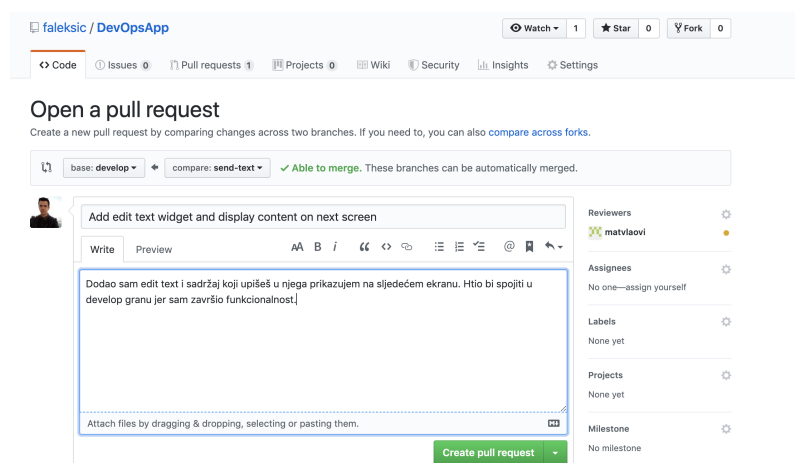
faleksic / DevOpsApp

Watch 1 Star 0 Fork 0

Code Issues 0 Pull requests 1 Projects 0 Wiki Security Insights Settings

Open a pull request

Create a new pull request by comparing changes across two branches. If you need to, you can also compare across forks.

base: develop compare: send-text ✓ Able to merge. These branches can be automatically merged.

Add edit text widget and display content on next screen

Write Preview

Dodao sam edit text i sadržaj koji upišeš u njega prikazujem na sljedećem ekranu. Htio bi spojiti u develop granu jer sam završio funkcionalnost.

Attach files by dragging & dropping, selecting or pasting them.

Create pull request

Reviewers
matvlaovi

Assignees
No one—assign yourself

Labels
None yet

Projects
None yet

Milestone
No milestone